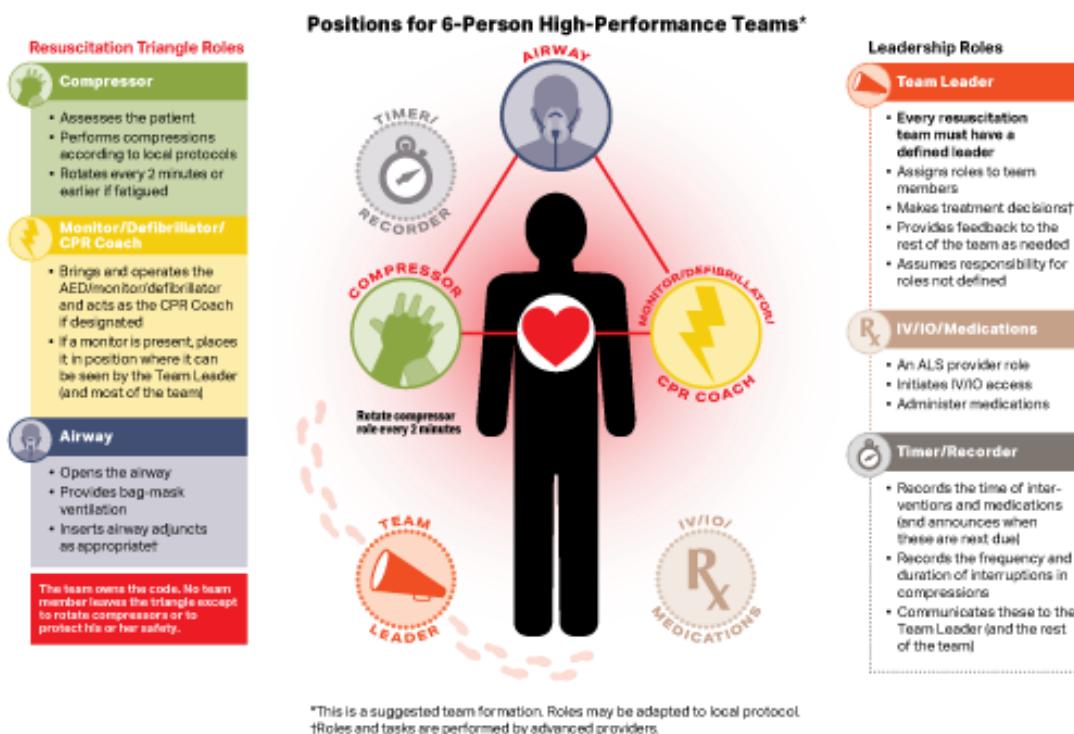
Positions for 6-Person High-Performance Teams*

Resuscitation Triangle Roles

Compressor

• Assesses the patient
• Performs compressions according to local protocols
• Rotates every 2 minutes or earlier if fatigued

Monitor/Defibrillator/ CPR Coach

• Brings and operates the AED/monitor/defibrillator and acts as the CPR Coach if designated
• If a monitor is present, places it in position where it can be seen by the Team Leader (and most of the team)

Airway

• Opens the airway
• Provides bag-mask ventilation
• Inserts airway adjuncts as appropriate†

The team owns the code. No team member leaves the triangle except to rotate compressors or to protect his or her safety.

AIRWAY

TIMER/ RECORDER

COMPRESSOR

MONITOR/DEFIBRILLATOR/ CPR COACH

Rotate compressor role every 2 minutes

TEAM LEADER

IV/IO/ MEDICATIONS

Rx

Leadership Roles

Team Leader

• Every resuscitation team must have a defined leader
• Assigns roles to team members
• Makes treatment decisions†
• Provides feedback to the rest of the team as needed
• Assumes responsibility for roles not defined

IV/IO/Medications

• An ALS provider role
• Initiates IV/IO access
• Administer medications

Timer/Recorder

• Records the time of interventions and medications (and announces when these are next due)
• Records the frequency and duration of interruptions in compressions
• Communicates these to the Team Leader (and the rest of the team)

*This is a suggested team formation. Roles may be adapted to local protocol.
†Roles and tasks are performed by advanced providers.